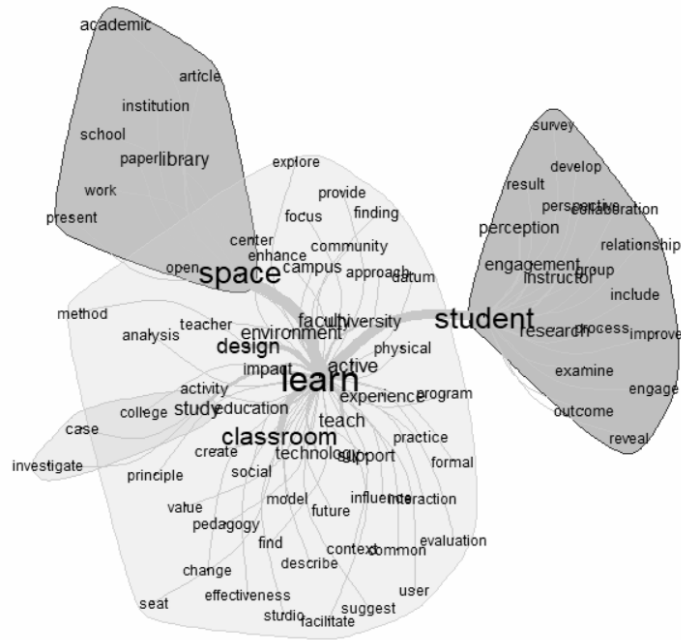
academic
article
institution
school
paper
library
work
present

survey
develop
result
perspective
collaboration
perception
relationship
engagement
group
instructor
include
student
research
process
improve
examine
engage
outcome
reveal

explore
provide
focus
finding
center
enhance
community
open
space
campus
approach
datum
method
teacher
faculty
university
analysis
environment
design
active
physical
impact
learn
activity
experience
program
college
study
education
case
teach
classroom
practice
investigate
create
technology
support
formal
principle
social
value
model
influence
interaction
pedagogy
future
find
context
common
evaluation
describe
change
user
seat
effectiveness
studio
suggest
facilitate